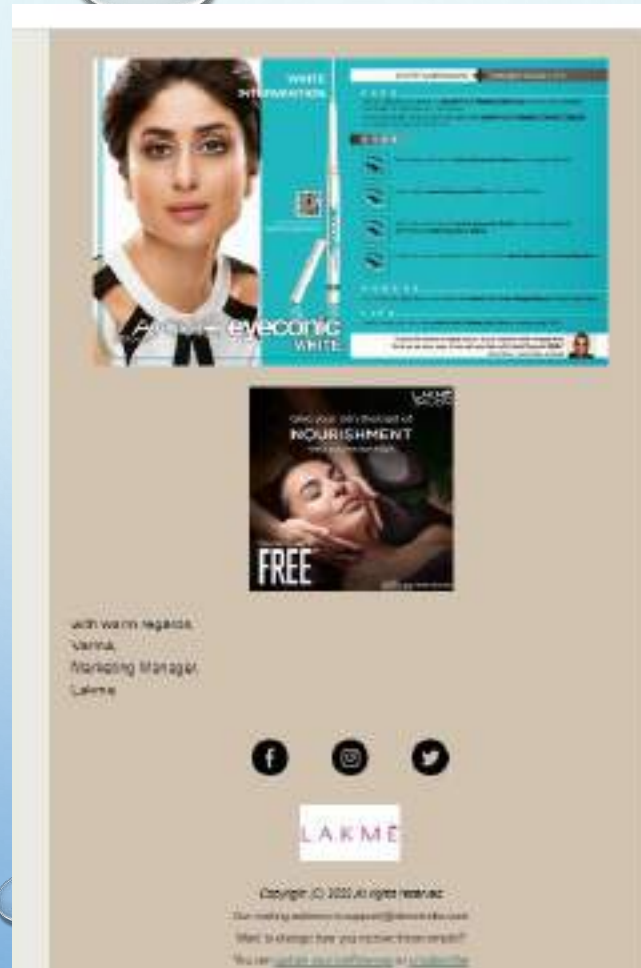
WHITE INTERVENTION

eyeconic
WHITE

LAKMĒ

Give your skin the treat of
NOURISHMENT

FREE

With warm regards,
Varna,
Marketing Manager,
Lakme

LAKMĒ

Copyright (C) 2021 All rights reserved.
Our mailing address is: support@lakme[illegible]
Want to change how you receive these emails?
You can update your preferences or unsubscribe